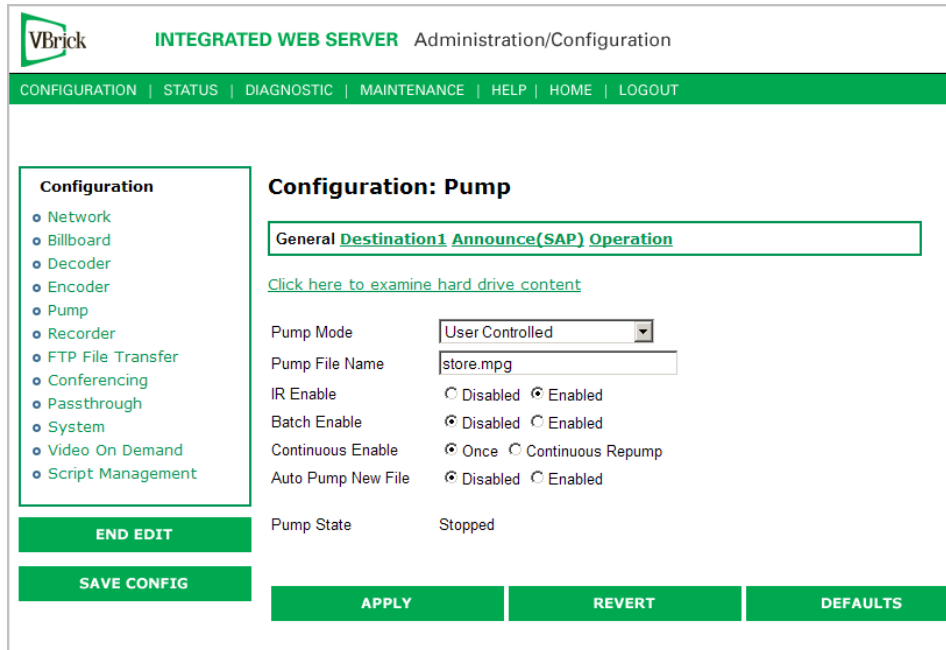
VBrick INTEGRATED WEB SERVER Administration/Configuration

CONFIGURATION | STATUS | DIAGNOSTIC | MAINTENANCE | HELP | HOME | LOGOUT

Configuration
Network
Billboard
Decoder
Encoder
Pump
Recorder
FTP File Transfer
Conferencing
Passthrough
System
Video On Demand
Script Management

END EDIT

SAVE CONFIG

Configuration: Pump

General Destination1 Announce(SAP) Operation

Click here to examine hard drive content

| | |
|---|---|
| Pump Mode | User Controlled |
| Pump File Name | store.mpg |
| IR Enable | Disabled Enabled |
| Batch Enable | Disabled Enabled |
| Continuous Enable | Once Continuous Repump |
| Auto Pump New File | Disabled Enabled |
| Pump State | Stopped |

APPLY REVERT DEFAULTS